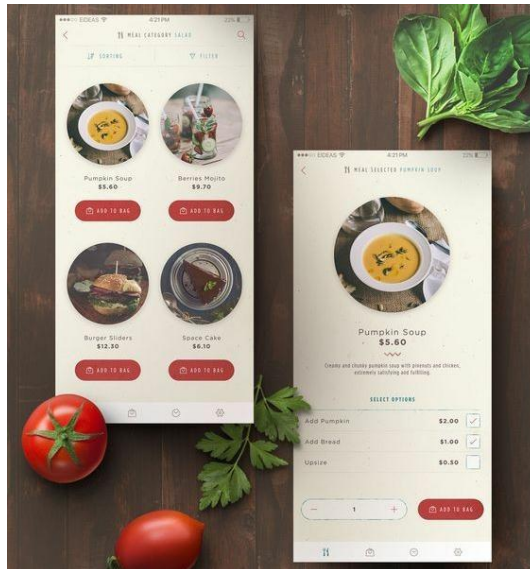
●●●●○ IDEAS 4:21 PM 22%

MEAL CATEGORY SALAD

SORTING

FILTER

Pumpkin Soup
$5.60

ADD TO BAG

Berries Mojito
$9.70

ADD TO BAG

Burger Sliders
$12.30

ADD TO BAG

Space Cake
$6.10

ADD TO BAG

●●●●○ IDEAS 4:21 PM 22%

MEAL SELECTED PUMPKIN SOUP

Pumpkin Soup
$5.60

Creamy and chunky pumpkin soup with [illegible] and chicken, extremely satisfying and fulfilling.

SELECT OPTIONS

| | |
|---|---|
| Add Pumpkin | $2.00 |
| Add Bread | $1.00 |
| Upsize | $0.50 |

−
1
+

ADD TO BAG